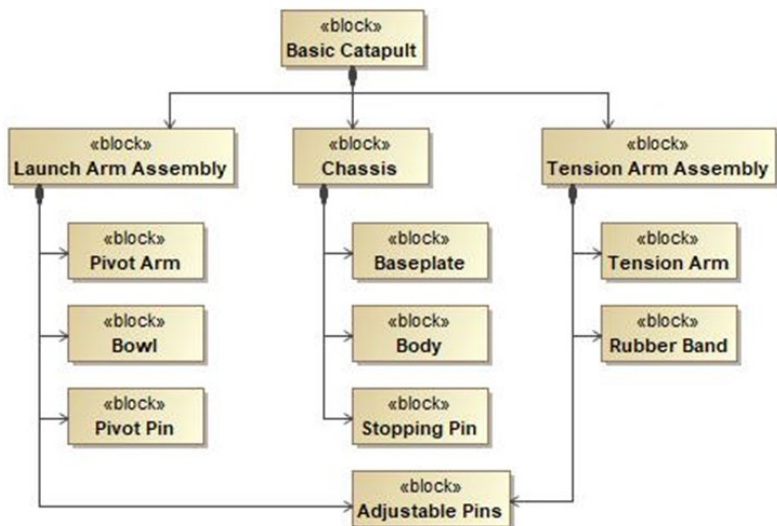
«block»
Basic Catapult

«block»
Launch Arm Assembly

«block»
Chassis

«block»
Tension Arm Assembly

«block»
Pivot Arm

«block»
Bowl

«block»
Pivot Pin

«block»
Baseplate

«block»
Body

«block»
Stopping Pin

«block»
Tension Arm

«block»
Rubber Band

«block»
Adjustable Pins